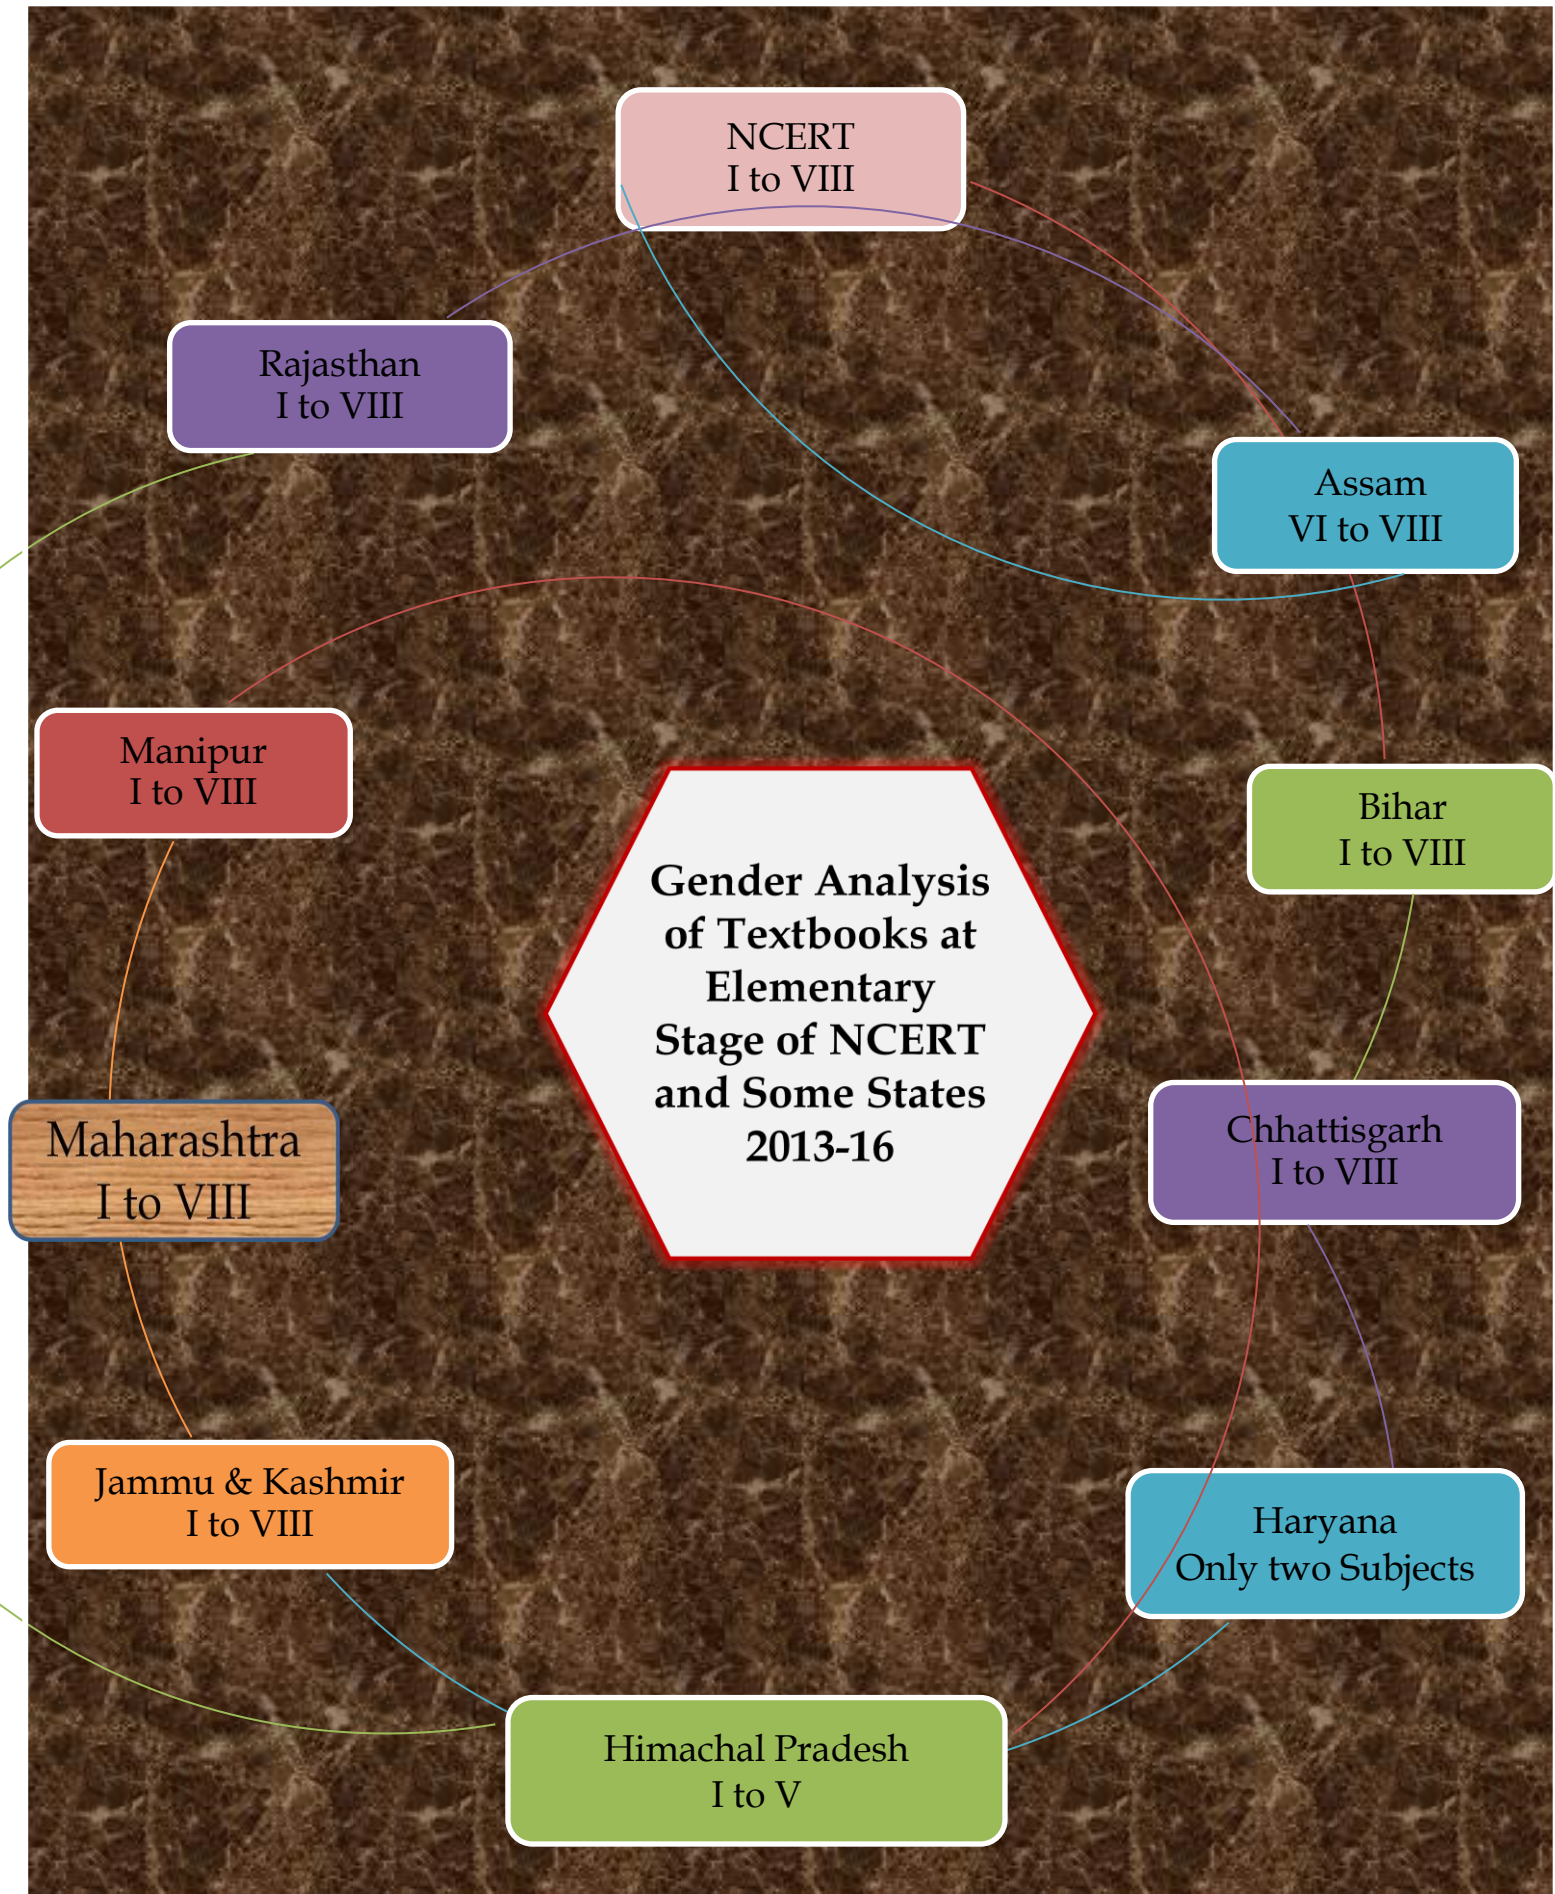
NCERT
I to VIII

Rajasthan
I to VIII

Assam
VI to VIII

Manipur
I to VIII

Bihar
I to VIII

Gender Analysis of Textbooks at Elementary Stage of NCERT and Some States 2013-16

Maharashtra
I to VIII

Chhattisgarh
I to VIII

Jammu & Kashmir
I to VIII

Haryana
Only two Subjects

Himachal Pradesh
I to V